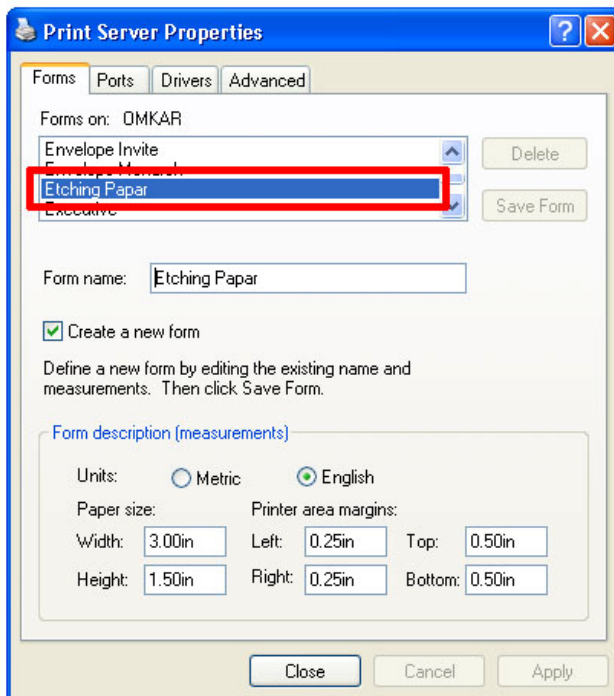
Print Server Properties

? X

Forms | Ports | Drivers | Advanced

Forms on: OMKAR

Envelope Invite
Envelope Monarch
Etching Papar
Executive

Delete

Save Form

Form name: Etching Papar

Create a new form

Define a new form by editing the existing name and measurements. Then click Save Form.

Form description (measurements)

Units: Metric English

Paper size:

Width: 3.00in

Height: 1.50in

Printer area margins:

Left: 0.25in

Right: 0.25in

Top: 0.50in

Bottom: 0.50in

Close Cancel Apply